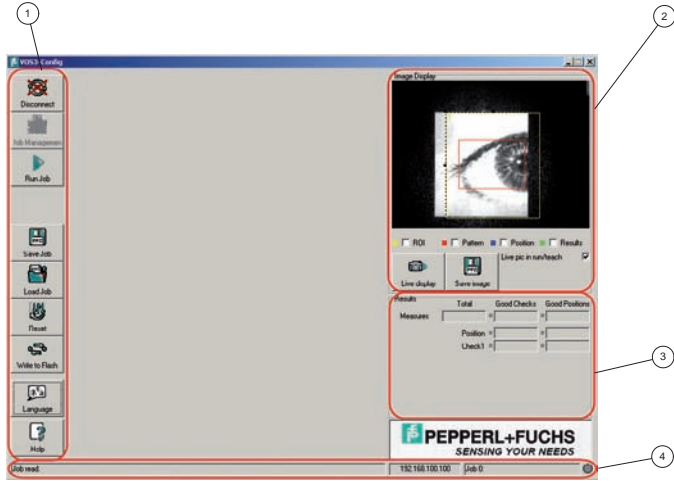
1

2

VOS3-Config

Disconnect

Job Management

Run Job

Save Job

Load Job

Reset

Write to Flash

Language

Help

Image Display

ROI

Pattern

Position

Results

Live pic in run/teach

Live display

Save image

Results

Total

Good Checks

Good Positions

Measures

=

=

Position

=

=

Check1

=

=

3

PEPPERL+FUCHS

SENSING YOUR NEEDS

4

Job read.

192.168.100.100

Job 0